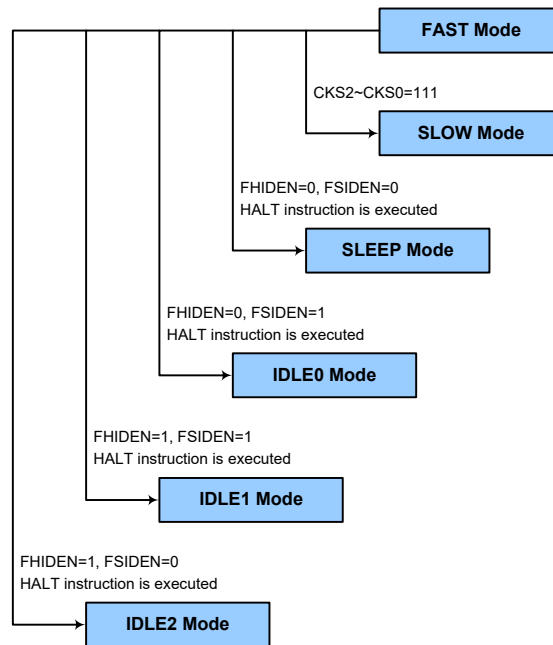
FAST Mode

CKS2~CKS0=111

SLOW Mode

FHIDEN=0, FSIDEN=0
HALT instruction is executed

SLEEP Mode

FHIDEN=0, FSIDEN=1
HALT instruction is executed

IDLE0 Mode

FHIDEN=1, FSIDEN=1
HALT instruction is executed

IDLE1 Mode

FHIDEN=1, FSIDEN=0
HALT instruction is executed

IDLE2 Mode